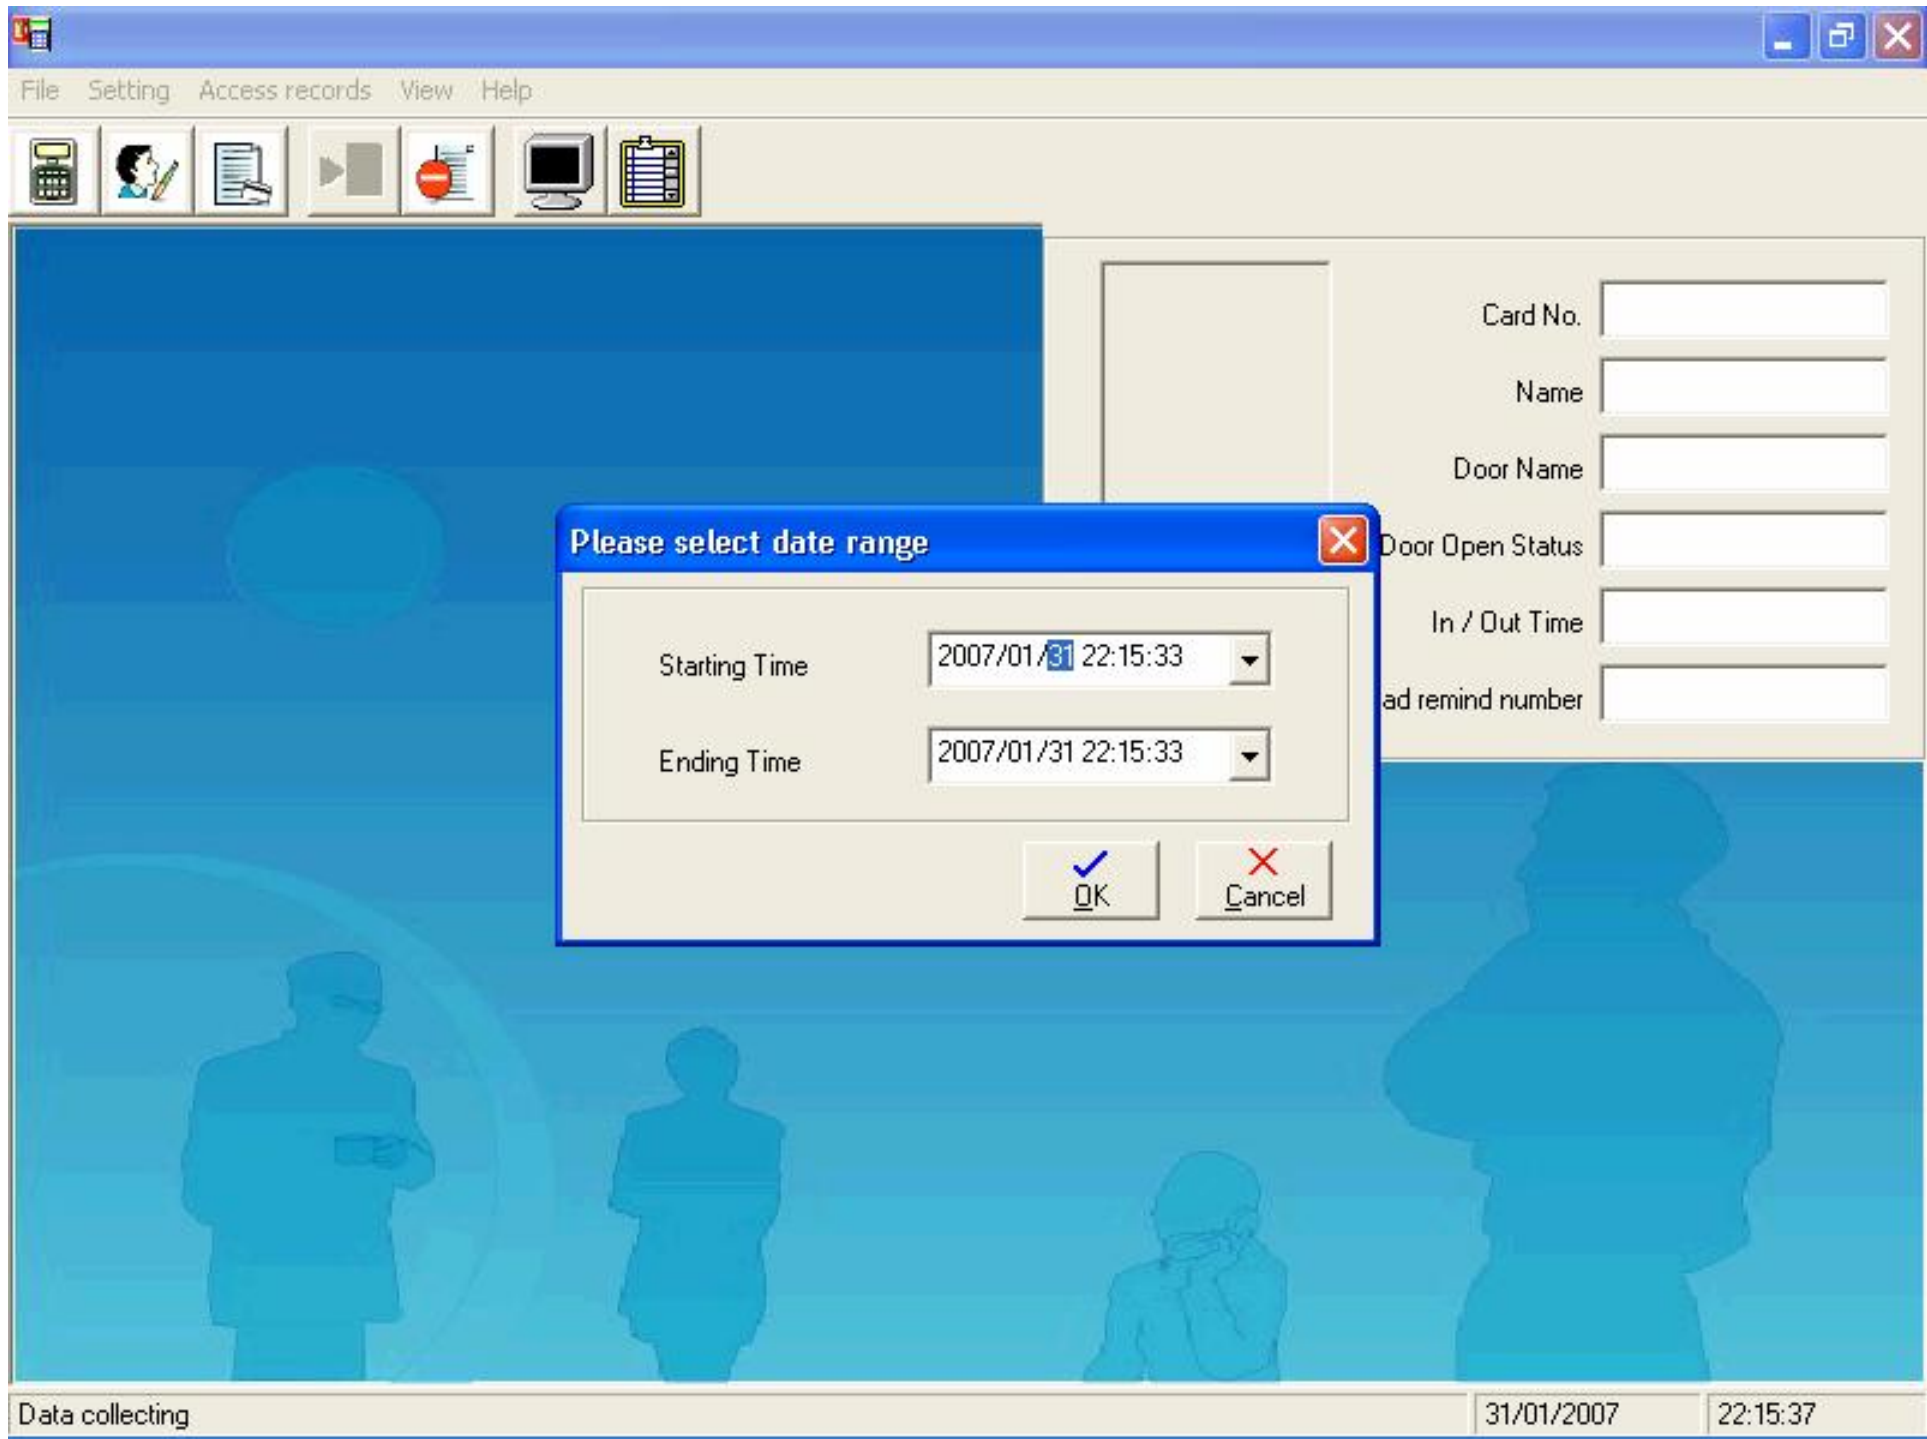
File Setting Access records View Help

Card No.

Name

Door Name

Door Open Status

In / Out Time

ad remind number

Please select date range

Starting Time 2007/01/31 22:15:33

Ending Time 2007/01/31 22:15:33

OK

Cancel

Data collecting

31/01/2007

22:15:37